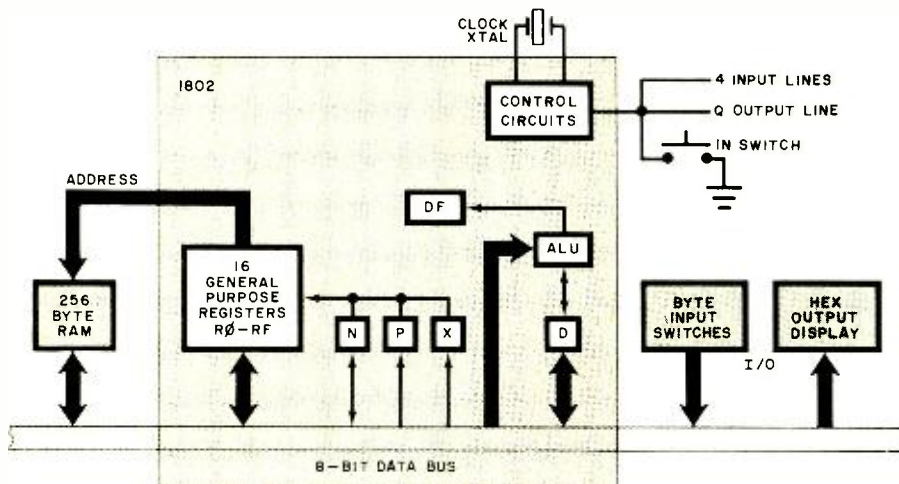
CLOCK XTAL

1802

CONTROL CIRCUITS

4 INPUT LINES

Q OUTPUT LINE

IN SWITCH

ADDRESS

DF

ALU

256 BYTE RAM

16 GENERAL PURPOSE REGISTERS RØ-RF

N

P

X

D

BYTE INPUT SWITCHES

HEX OUTPUT DISPLAY

I/O

8-BIT DATA BUS